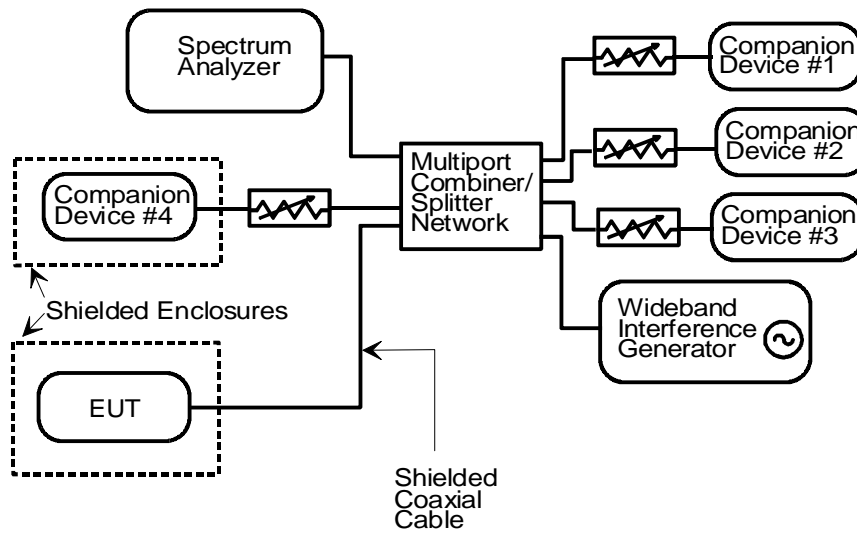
Spectrum Analyzer

Companion Device #1

Companion Device #2

Companion Device #3

Multiport Combiner/ Splitter Network

Companion Device #4

Shielded Enclosures

Wideband Interference Generator

EUT

Shielded Coaxial Cable